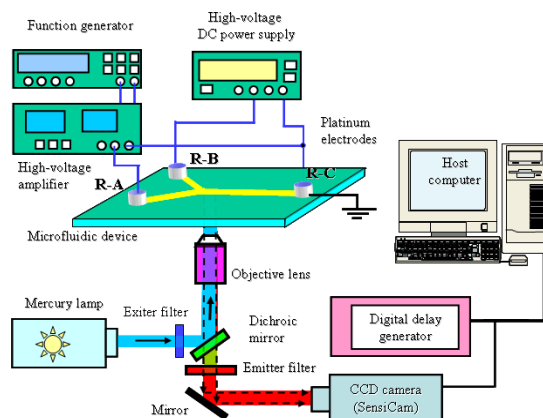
Function generator

High-voltage DC power supply

Platinum electrodes

High-voltage amplifier

R-A

R-B

R-C

Host computer

Microfluidic device

Objective lens

Mercury lamp

Exiter filter

Dichroic mirror

Digital delay generator

Emitter filter

CCD camera (SensiCam)

Mirror